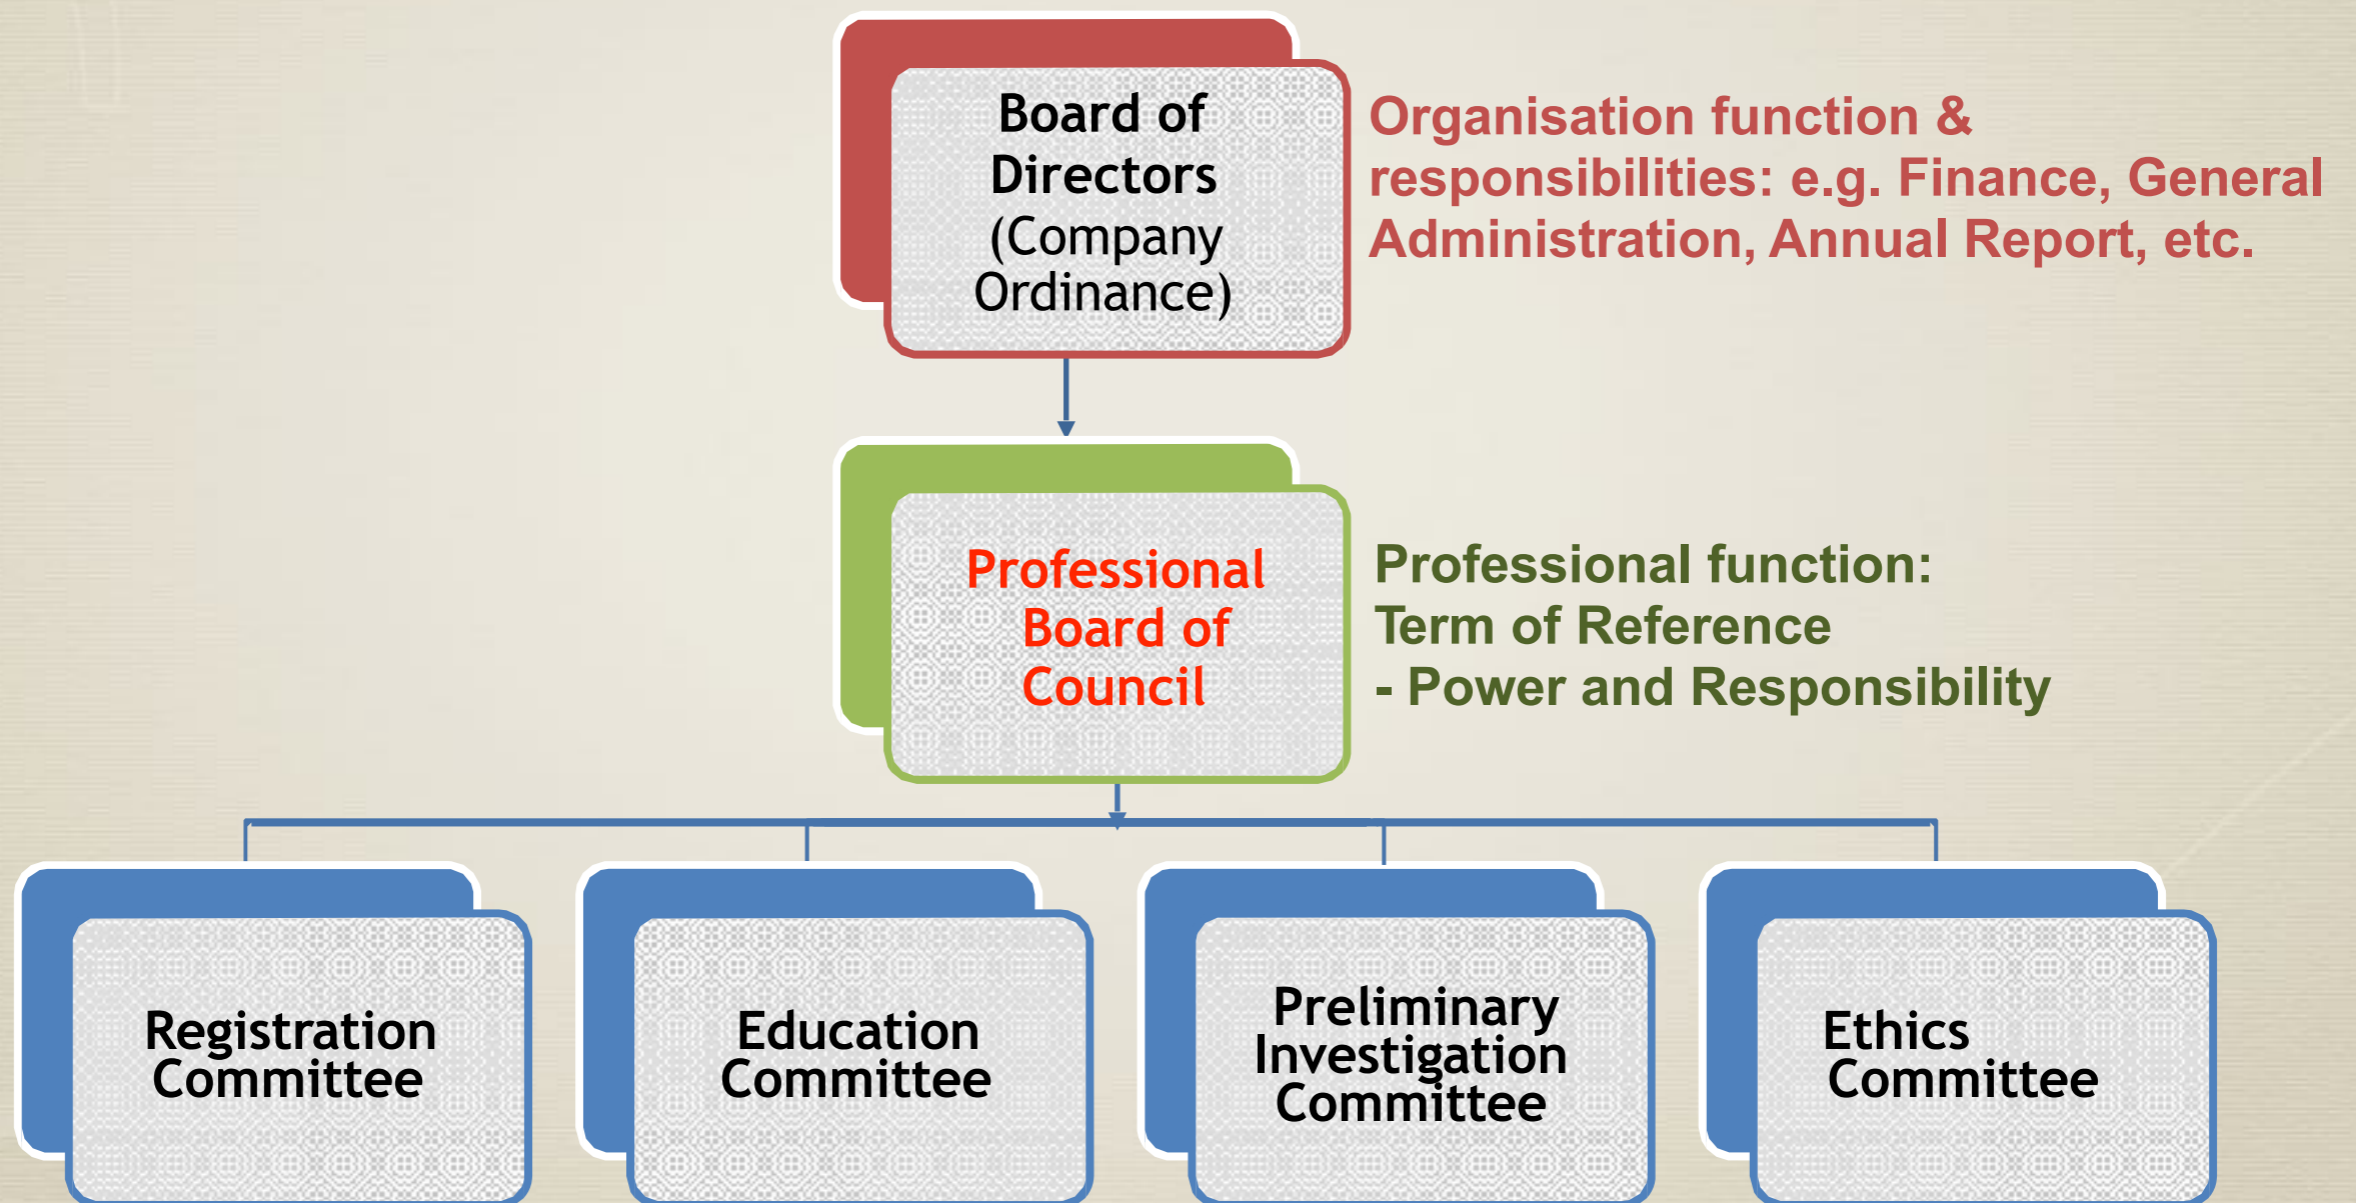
Board of Directors (Company Ordinance)

Organisation function & responsibilities: e.g. Finance, General Administration, Annual Report, etc.

Professional Board of Council

Professional function:
Term of Reference
- Power and Responsibility

Registration Committee

Education Committee

Preliminary Investigation Committee

Ethics Committee